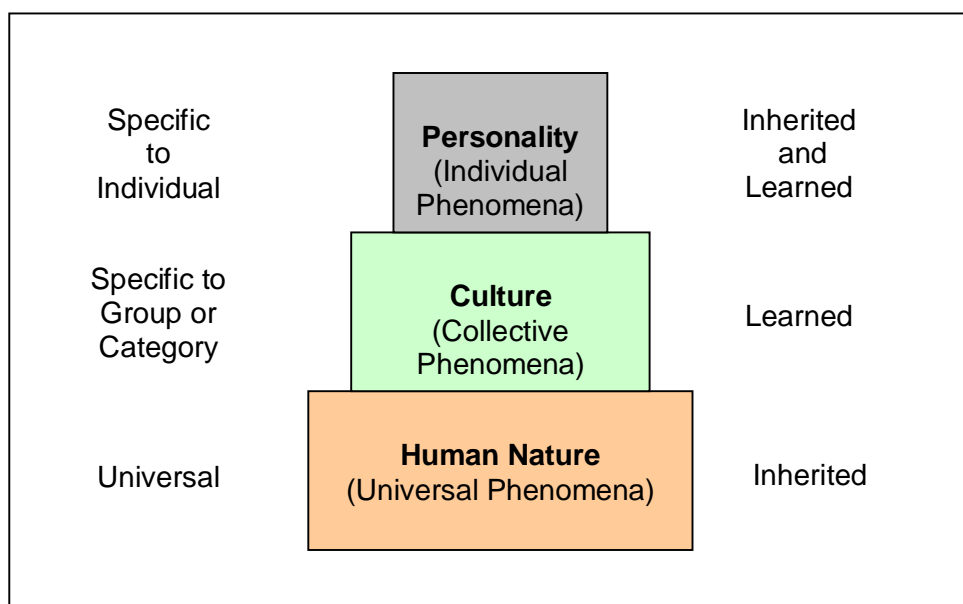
Specific to Individual

Personality
(Individual Phenomena)

Inherited and Learned

Specific to Group or Category

Culture
(Collective Phenomena)

Learned

Universal

Human Nature
(Universal Phenomena)

Inherited